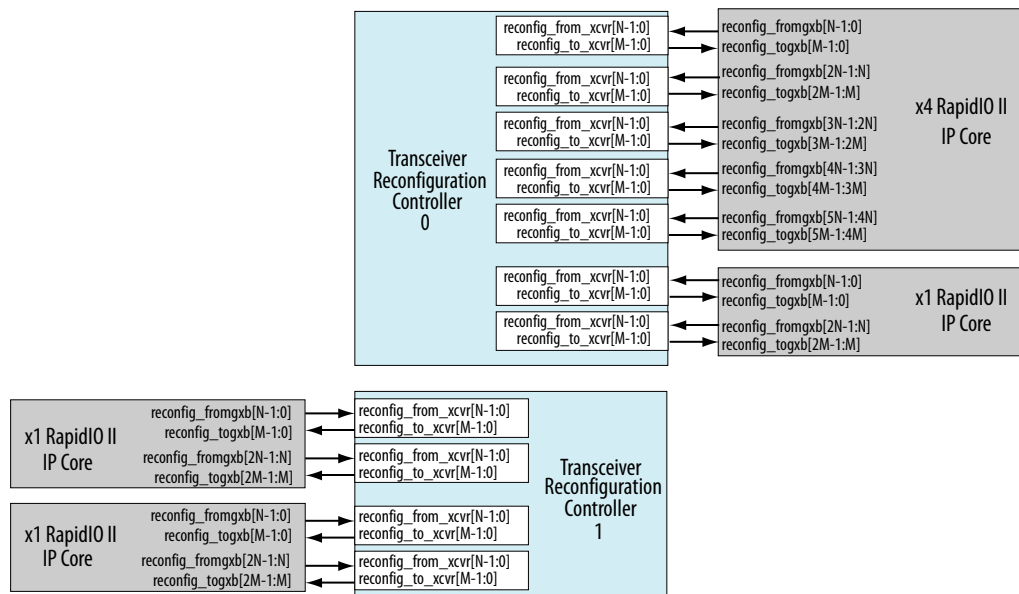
Transceiver Reconfiguration Controller 0

reconfig_from_xcvr[N-1:0]
reconfig_to_xcvr[M-1:0]
reconfig_from_xcvr[N-1:0]
reconfig_to_xcvr[M-1:0]
reconfig_from_xcvr[N-1:0]
reconfig_to_xcvr[M-1:0]
reconfig_from_xcvr[N-1:0]
reconfig_to_xcvr[M-1:0]
reconfig_from_xcvr[N-1:0]
reconfig_to_xcvr[M-1:0]
reconfig_from_xcvr[N-1:0]
reconfig_to_xcvr[M-1:0]
reconfig_from_xcvr[N-1:0]
reconfig_to_xcvr[M-1:0]

x4 RapidIO II IP Core

reconfig_fromgxb[N-1:0]
reconfig_togxb[M-1:0]
reconfig_fromgxb[2N-1:N]
reconfig_togxb[2M-1:M]
reconfig_fromgxb[3N-1:2N]
reconfig_togxb[3M-1:2M]
reconfig_fromgxb[4N-1:3N]
reconfig_togxb[4M-1:3M]
reconfig_fromgxb[5N-1:4N]
reconfig_togxb[5M-1:4M]

x1 RapidIO II IP Core

reconfig_fromgxb[N-1:0]
reconfig_togxb[M-1:0]
reconfig_fromgxb[2N-1:N]
reconfig_togxb[2M-1:M]

x1 RapidIO II IP Core

reconfig_fromgxb[N-1:0]
reconfig_togxb[M-1:0]
reconfig_fromgxb[2N-1:N]
reconfig_togxb[2M-1:M]

x1 RapidIO II IP Core

reconfig_fromgxb[N-1:0]
reconfig_togxb[M-1:0]
reconfig_fromgxb[2N-1:N]
reconfig_togxb[2M-1:M]

reconfig_from_xcvr[N-1:0]
reconfig_to_xcvr[M-1:0]
reconfig_from_xcvr[N-1:0]
reconfig_to_xcvr[M-1:0]
reconfig_from_xcvr[N-1:0]
reconfig_to_xcvr[M-1:0]
reconfig_from_xcvr[N-1:0]
reconfig_to_xcvr[M-1:0]

Transceiver Reconfiguration Controller 1